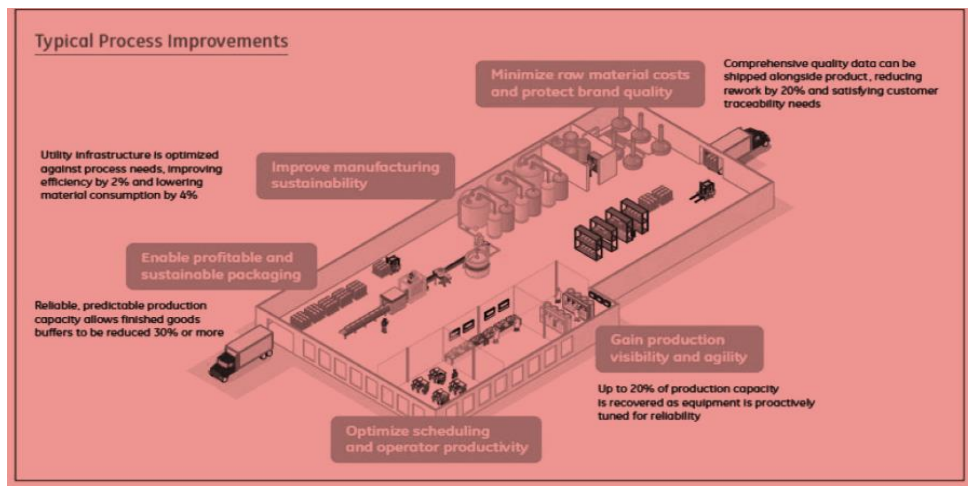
Typical Process Improvements

Minimize raw material costs and protect brand quality

Comprehensive quality data can be shipped alongside product, reducing rework by 20% and satisfying customer traceability needs

Utility infrastructure is optimized against process needs, improving efficiency by 2% and lowering material consumption by 4%

Improve manufacturing sustainability

Enable profitable and sustainable packaging

Reliable, predictable production capacity allows finished goods buffers to be reduced 30% or more

Gain production visibility and agility

Up to 20% of production capacity is recovered as equipment is proactively tuned for reliability

Optimize scheduling and operator productivity